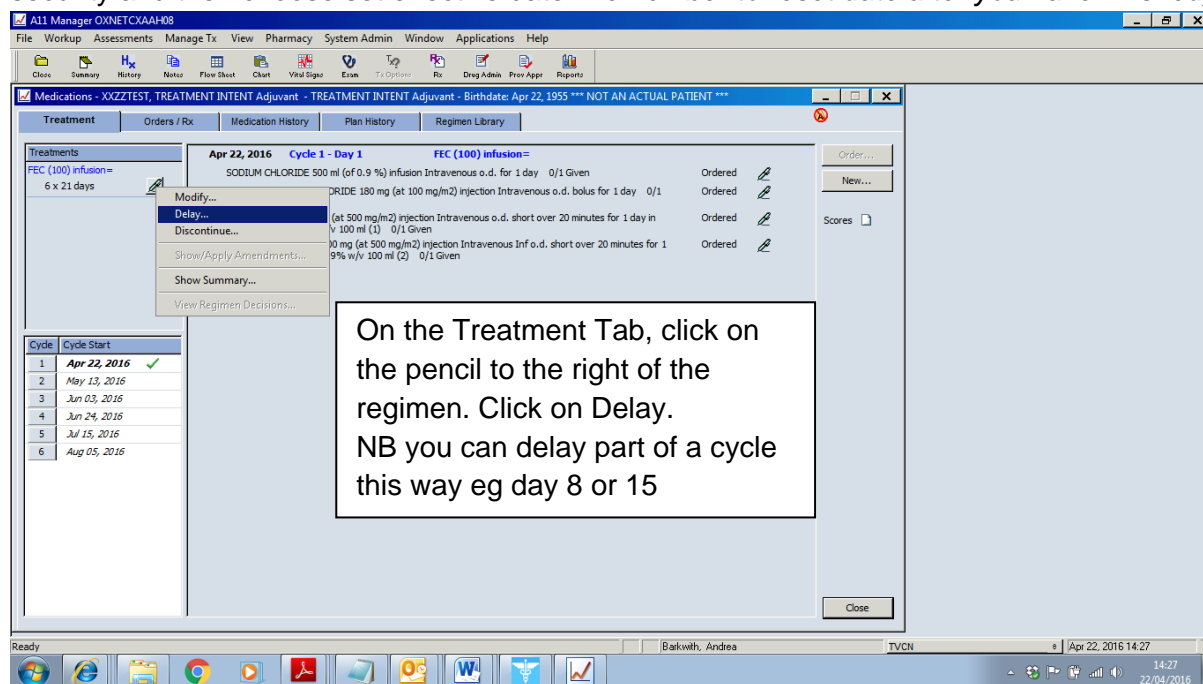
A11 Manager OXNETCXAAH08

File Workup Assessments Manage Tx View Pharmacy System Admin Window Applications Help

Close Summary History Notes Flow Sheet Chart Vital Signs Exam Tx Options Rx Drug Admin Prov Appr Reports

Medications - XXZZTEST, TREATMENT INTENT Adjuvant - TREATMENT INTENT Adjuvant - Birthdate: Apr 22, 1955 *** NOT AN ACTUAL PATIENT ***

Treatment | Orders / Rx | Medication History | Plan History | Regimen Library

Treatments
FEC (100) infusion=
6 x 21 days

Modify...
Delay...
Discontinue...
Show/Apply Amendments...
Show Summary...
View Regimen Decisions...

Apr 22, 2016 Cycle 1 - Day 1 FEC (100) infusion=

SODIUM CHLORIDE 500 ml (of 0.9 %) infusion Intravenous o.d. for 1 day 0/1 Given Ordered
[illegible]RIDE 180 mg (at 100 mg/m2) injection Intravenous o.d. bolus for 1 day 0/1 Ordered
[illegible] (at 500 mg/m2) injection Intravenous o.d. short over 20 minutes for 1 day in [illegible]v 100 ml (1) 0/1 Given Ordered
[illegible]0 mg (at 500 mg/m2) injection Intravenous Inf o.d. short over 20 minutes for 1 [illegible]9% w/v 100 ml (2) 0/1 Given Ordered

Order...
New...
Scores

| Cycle | Cycle Start |
|---|---|
| 1 | Apr 22, 2016 |
| 2 | May 13, 2016 |
| 3 | Jun 03, 2016 |
| 4 | Jun 24, 2016 |
| 5 | Jul 15, 2016 |
| 6 | Aug 05, 2016 |

On the Treatment Tab, click on the pencil to the right of the regimen. Click on Delay.
NB you can delay part of a cycle this way eg day 8 or 15

Close

Ready Barkwith, Andrea TVCN Apr 22, 2016 14:27

14:27
22/04/2016